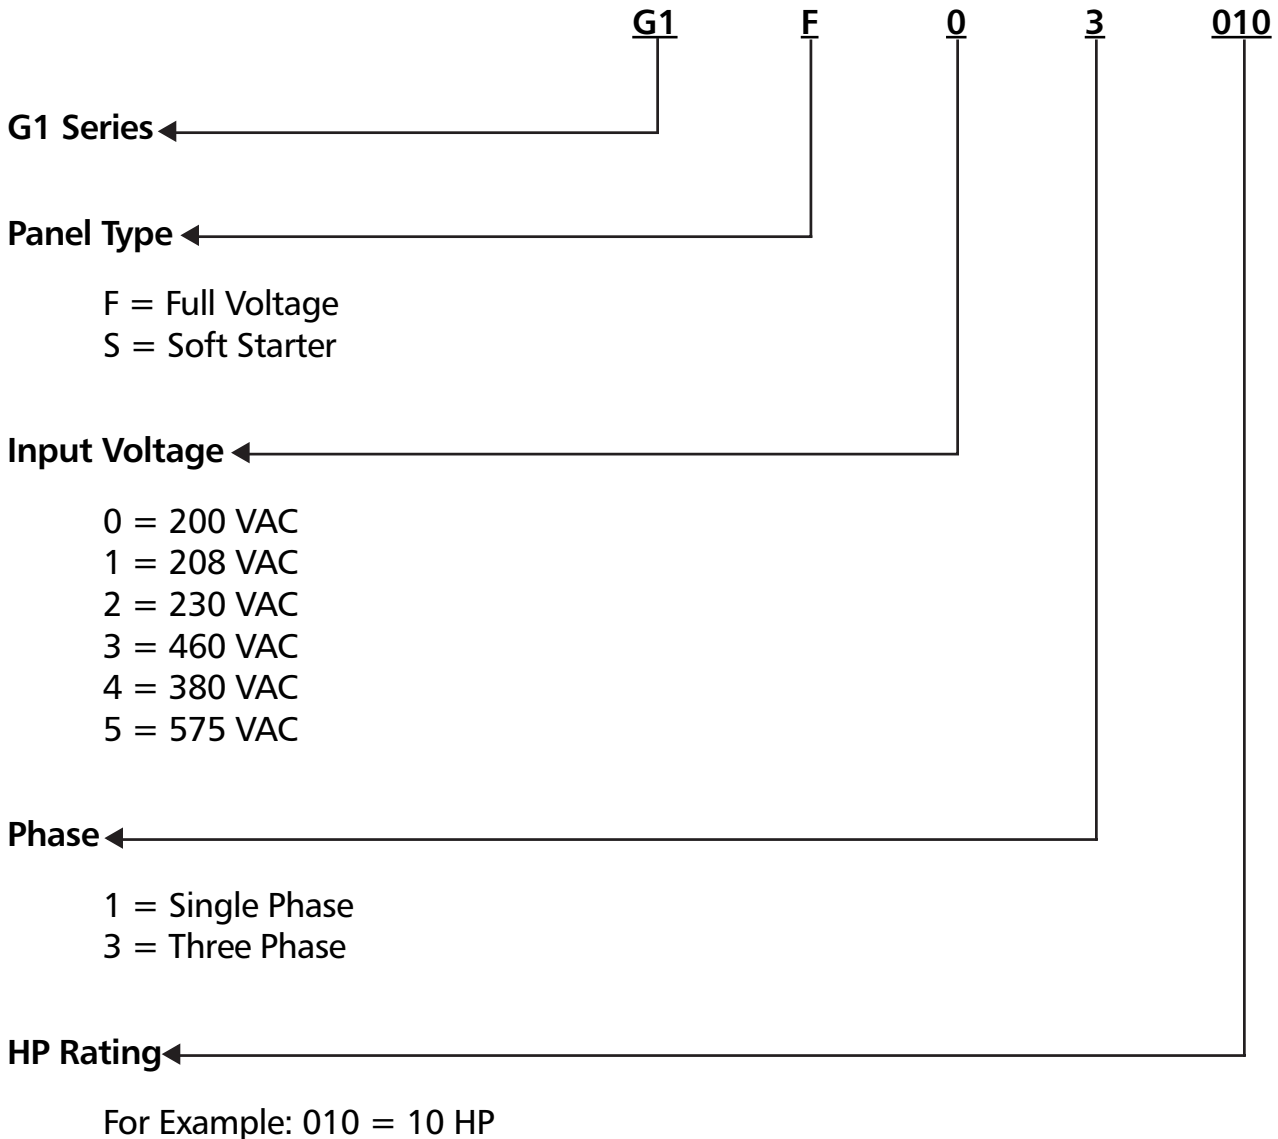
G1 F 0 3 010

G1 Series

Panel Type

F = Full Voltage
S = Soft Starter

Input Voltage

0 = 200 VAC
1 = 208 VAC
2 = 230 VAC
3 = 460 VAC
4 = 380 VAC
5 = 575 VAC

Phase

1 = Single Phase
3 = Three Phase

HP Rating

For Example: 010 = 10 HP